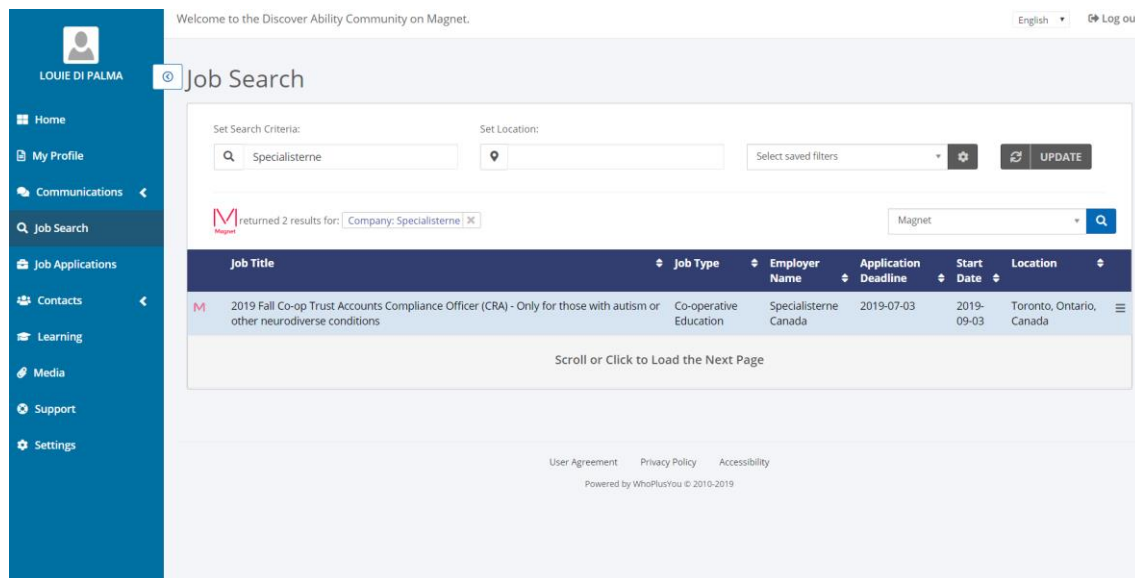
Welcome to the Discover Ability Community on Magnet.

English

Log ou

LOUIE DI PALMA

Home

My Profile

Communications

Job Search

Job Applications

Contacts

Learning

Media

Support

Settings

Job Search

Set Search Criteria:

Specialisterne

Set Location:

Select saved filters

UPDATE

M Magnet returned 2 results for: Company: Specialisterne

Magnet

| | Job Title | Job Type | Employer Name | Application Deadline | Start Date | Location |
|---|---|---|---|---|---|---|
| M | 2019 Fall Co-op Trust Accounts Compliance Officer (CRA) - Only for those with autism or other neurodiverse conditions | Co-operative Education | Specialisterne Canada | 2019-07-03 | 2019-09-03 | Toronto, Ontario, Canada |

Scroll or Click to Load the Next Page

User Agreement Privacy Policy Accessibility

Powered by WhoPlusYou © 2010-2019